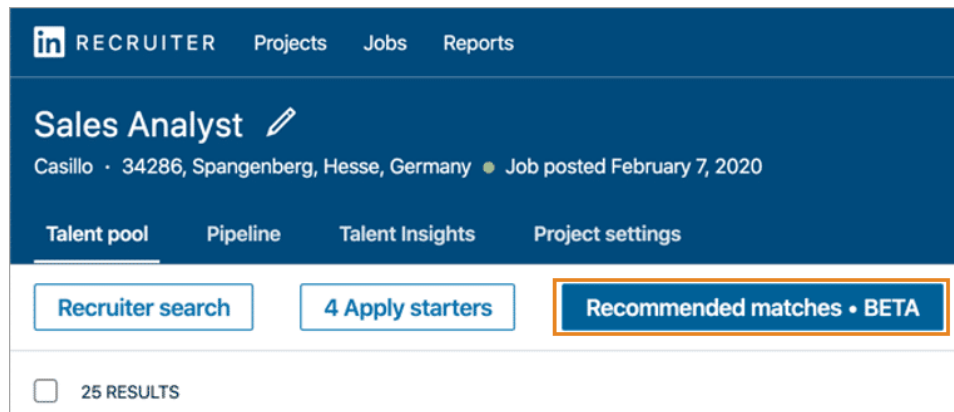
in RECRUITER Projects Jobs Reports

Sales Analyst

Casillo · 34286, Spangenberg, Hesse, Germany • Job posted February 7, 2020

Talent pool Pipeline Talent Insights Project settings

Recruiter search 4 Apply starters Recommended matches • BETA

25 RESULTS